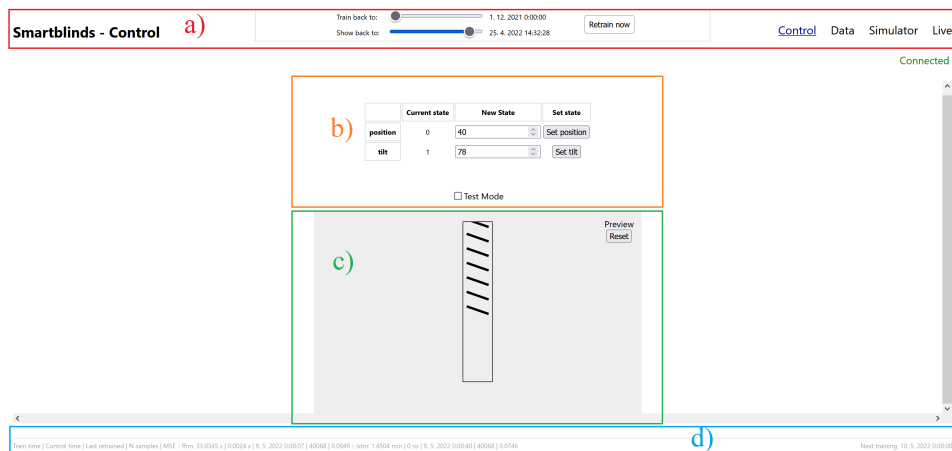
Smartblinds - Control

a)

Train back to: 1. 12. 2021 0:00:00
Show back to: 25. 4. 2022 14:32:28

Retrain now

Control Data Simulator Live

Connected

b)

| | Current state | New State | Set state |
|---|---|---|---|
| position | 0 | 40 | Set position |
| tilt | 1 | 78 | Set tilt |

☐ Test Mode

c)

Preview
Reset

d)

Train time | Control time | Last retrained | N samples | MSE :: ffnn: 33.0345 s | 0.0024 s | 9. 5. 2022 0:00:07 | 40068 | 0.0949 :: lstm: 1.4504 min | 0 ns | 9. 5. 2022 0:00:40 | 40068 | 0.0746

Next training: 10. 5. 2022 0:00:00